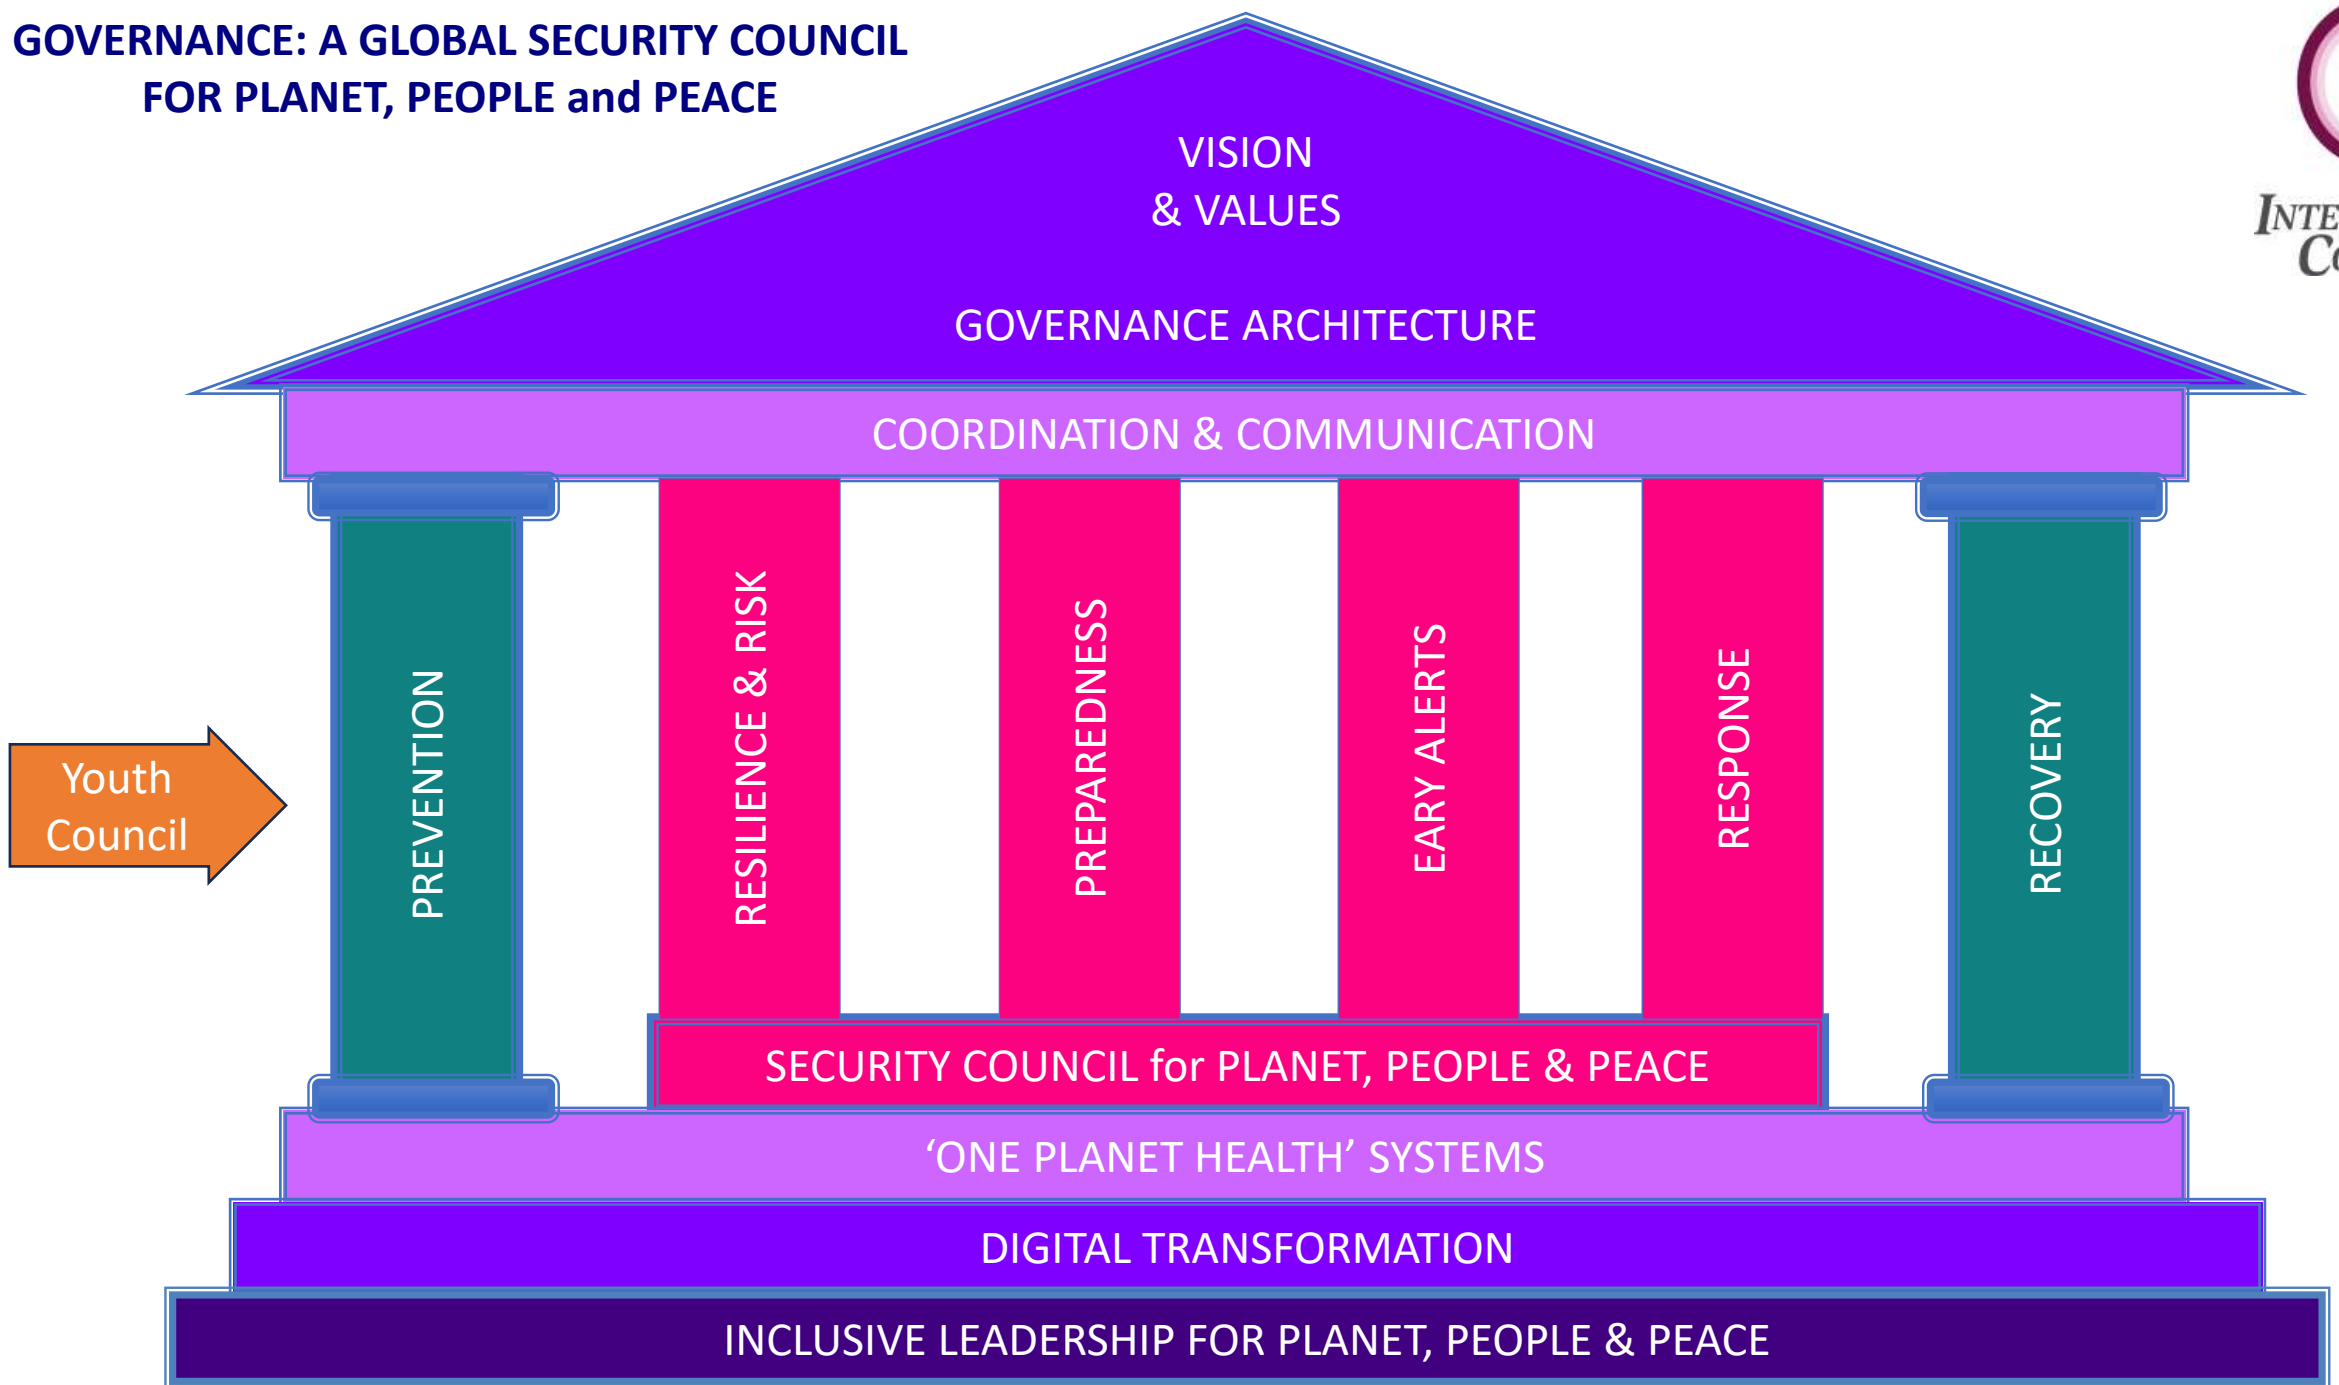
GOVERNANCE: A GLOBAL SECURITY COUNCIL FOR PLANET, PEOPLE and PEACE

VISION
& VALUES

GOVERNANCE ARCHITECTURE

INTE
C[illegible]

COORDINATION & COMMUNICATION

Youth Council

PREVENTION

RESILIENCE & RISK

PREPAREDNESS

EARY ALERTS

RESPONSE

RECOVERY

SECURITY COUNCIL for PLANET, PEOPLE & PEACE

'ONE PLANET HEALTH' SYSTEMS

DIGITAL TRANSFORMATION

INCLUSIVE LEADERSHIP FOR PLANET, PEOPLE & PEACE